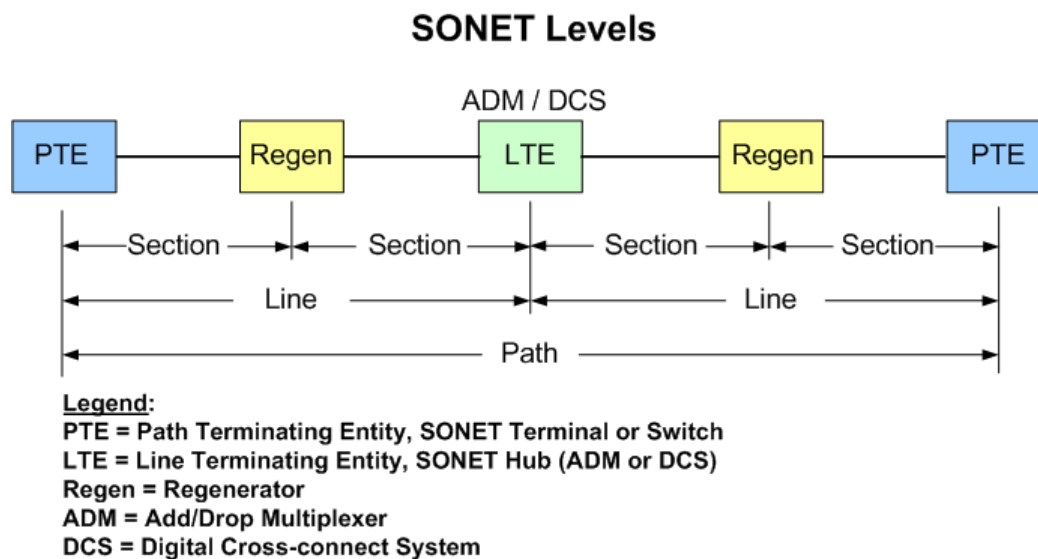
SONET Levels

ADM / DCS

PTE

Regen

LTE

Regen

PTE

Section

Section

Section

Section

Line

Line

Path

Legend:
PTE = Path Terminating Entity, SONET Terminal or Switch
LTE = Line Terminating Entity, SONET Hub (ADM or DCS)
Regen = Regenerator
ADM = Add/Drop Multiplexer
DCS = Digital Cross-connect System